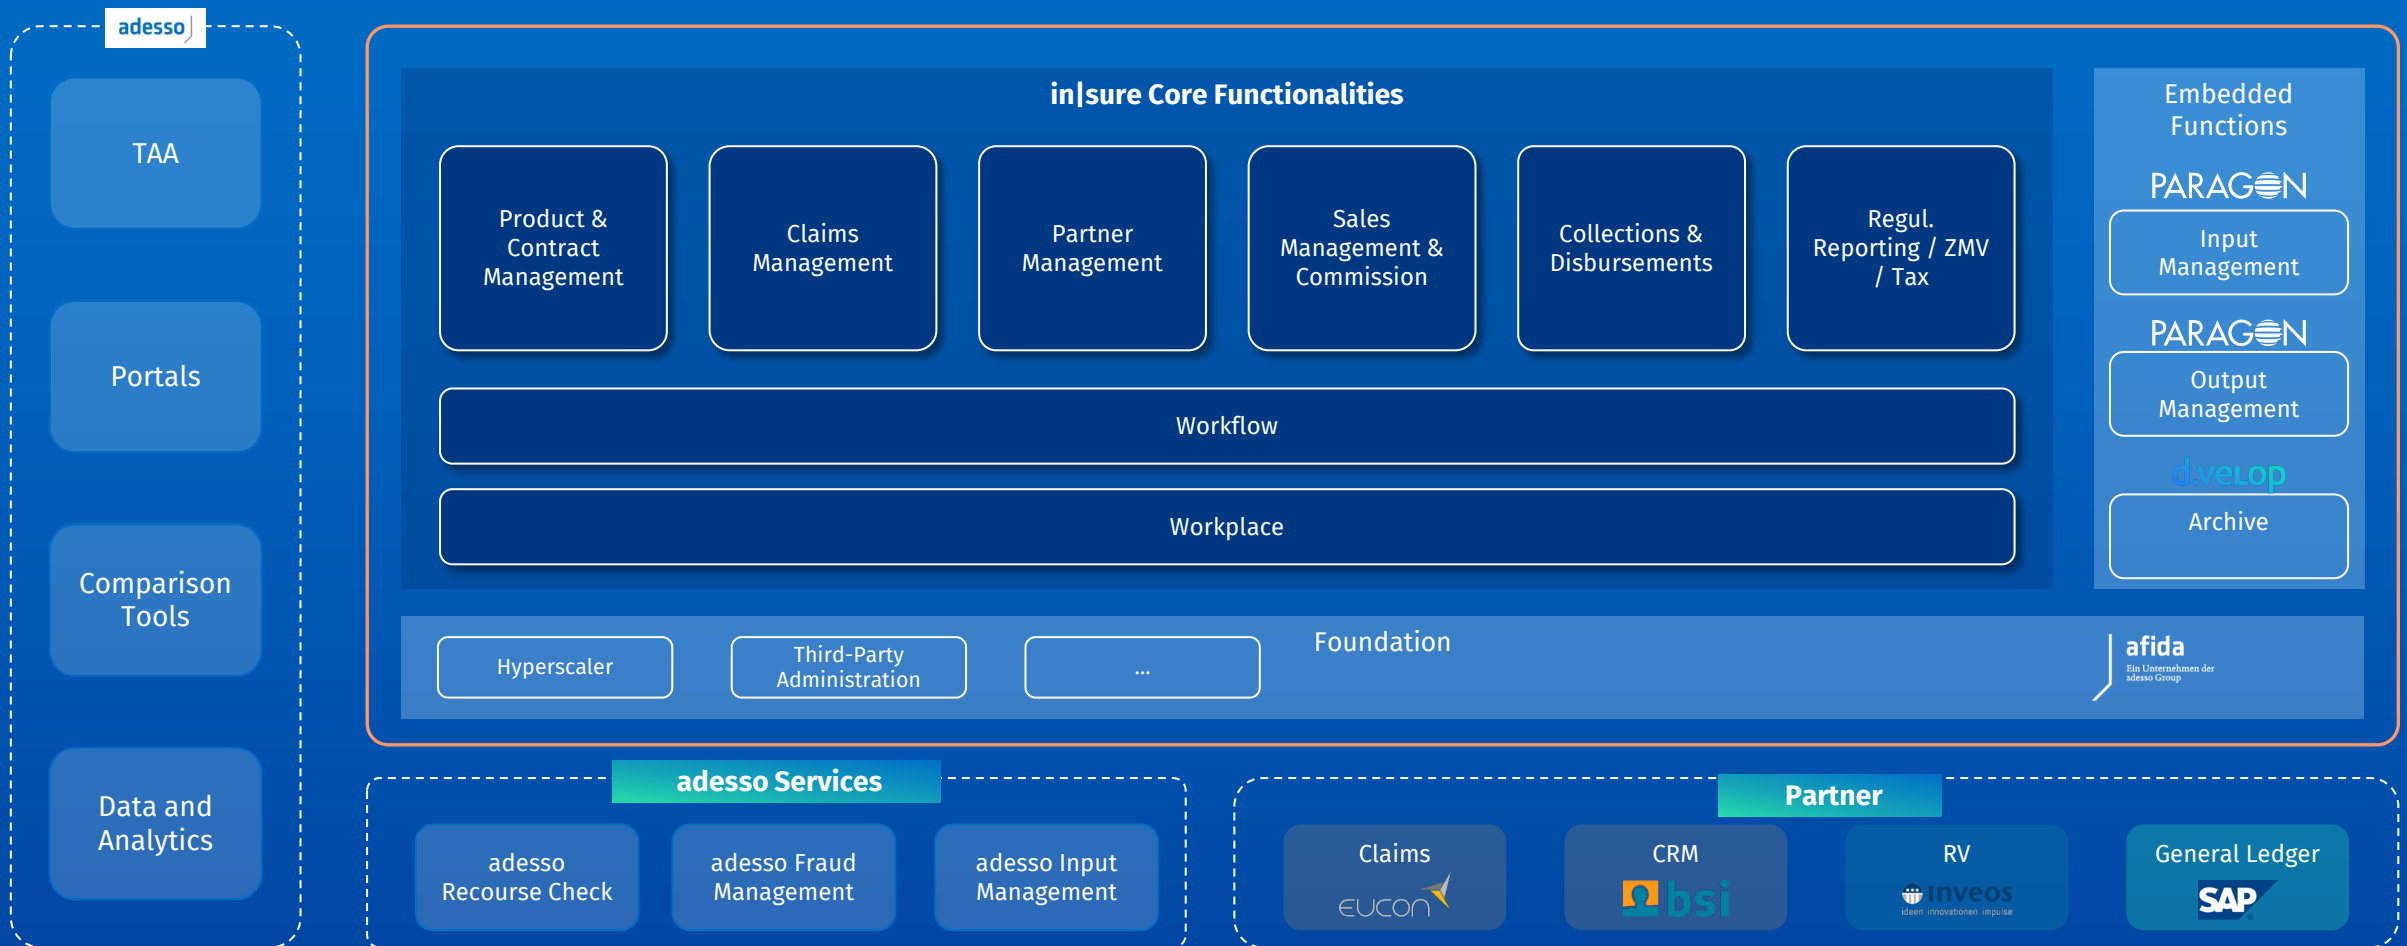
adesso

TAA

Portals

Comparison Tools

Data and Analytics

in|sure Core Functionalities

Product & Contract Management

Claims Management

Partner Management

Sales Management & Commission

Collections & Disbursements

Regul. Reporting / ZMV / Tax

Workflow

Workplace

Embedded Functions

PARAGON

Input Management

PARAGON

Output Management

d.velop

Archive

Hyperscaler

Third-Party Administration

...

Foundation

afida
Ein Unternehmen der adesso Group

adesso Services

adesso Recourse Check

adesso Fraud Management

adesso Input Management

Partner

Claims
EUCON

CRM
bsi

RV
inveos
ideen innovationen impulse

General Ledger
SAP